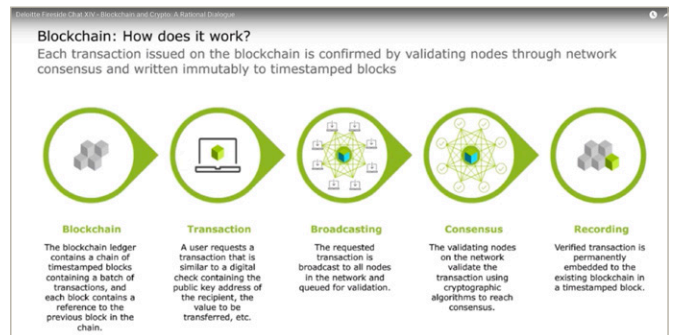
Deloitte Fireside Chat XIV - Blockchain and Crypto: A Rational Dialogue

Blockchain: How does it work?

Each transaction issued on the blockchain is confirmed by validating nodes through network consensus and written immutably to timestamped blocks

Blockchain

The blockchain ledger contains a chain of timestamped blocks containing a batch of transactions, and each block contains a reference to the previous block in the chain.

Transaction

A user requests a transaction that is similar to a digital check containing the public key address of the recipient, the value to be transferred, etc.

Broadcasting

The requested transaction is broadcast to all nodes in the network and queued for validation.

Consensus

The validating nodes on the network validate the transaction using cryptographic algorithms to reach consensus.

Recording

Verified transaction is permanently embedded to the existing blockchain in a timestamped block.